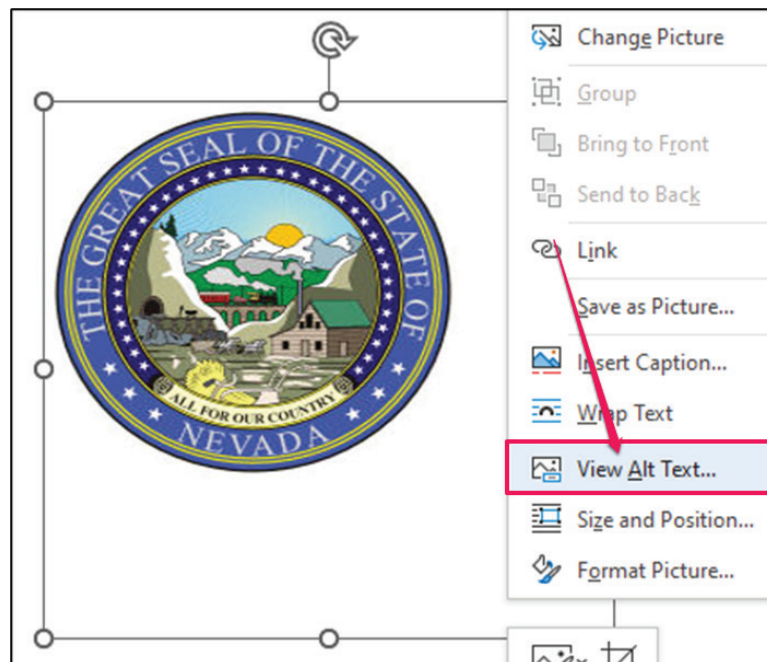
THE GREAT SEAL OF THE STATE OF
ALL FOR OUR COUNTRY
NEVADA

Change Picture
Group
Bring to Front
Send to Back
Link
Save as Picture...
Insert Caption...
Wrap Text
View Alt Text...
Size and Position...
Format Picture...